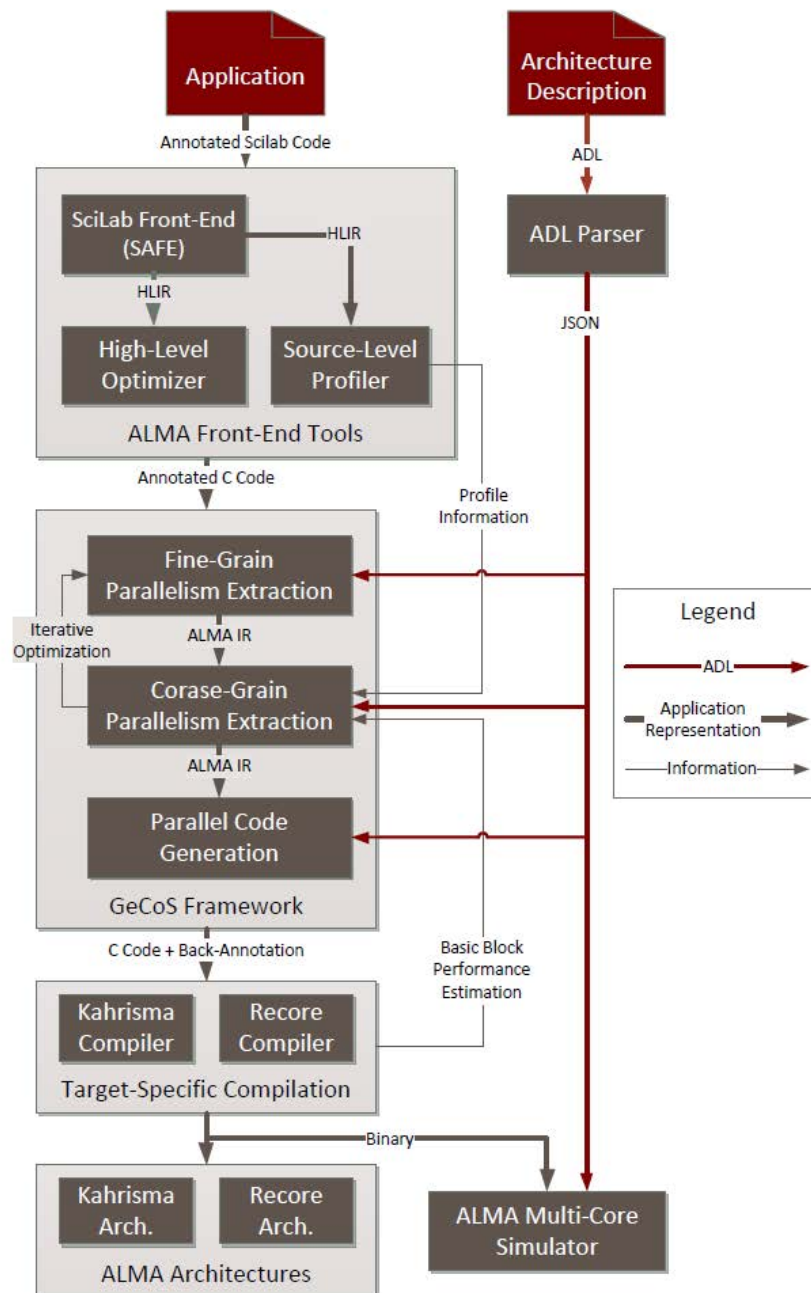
Application

Architecture Description

Annotated Scilab Code

ADL

SciLab Front-End (SAFE)

HLIR

ADL Parser

HLIR

JSON

High-Level Optimizer

Source-Level Profiler

ALMA Front-End Tools

Annotated C Code

Profile Information

Fine-Grain Parallelism Extraction

Legend

ALMA IR

Iterative Optimization

ADL

Corase-Grain Parallelism Extraction

Application Representation

Information

ALMA IR

Parallel Code Generation

GeCoS Framework

C Code + Back-Annotation

Basic Block Performance Estimation

Kahrisma Compiler

Recore Compiler

Target-Specific Compilation

Binary

Kahrisma Arch.

Recore Arch.

ALMA Multi-Core Simulator

ALMA Architectures